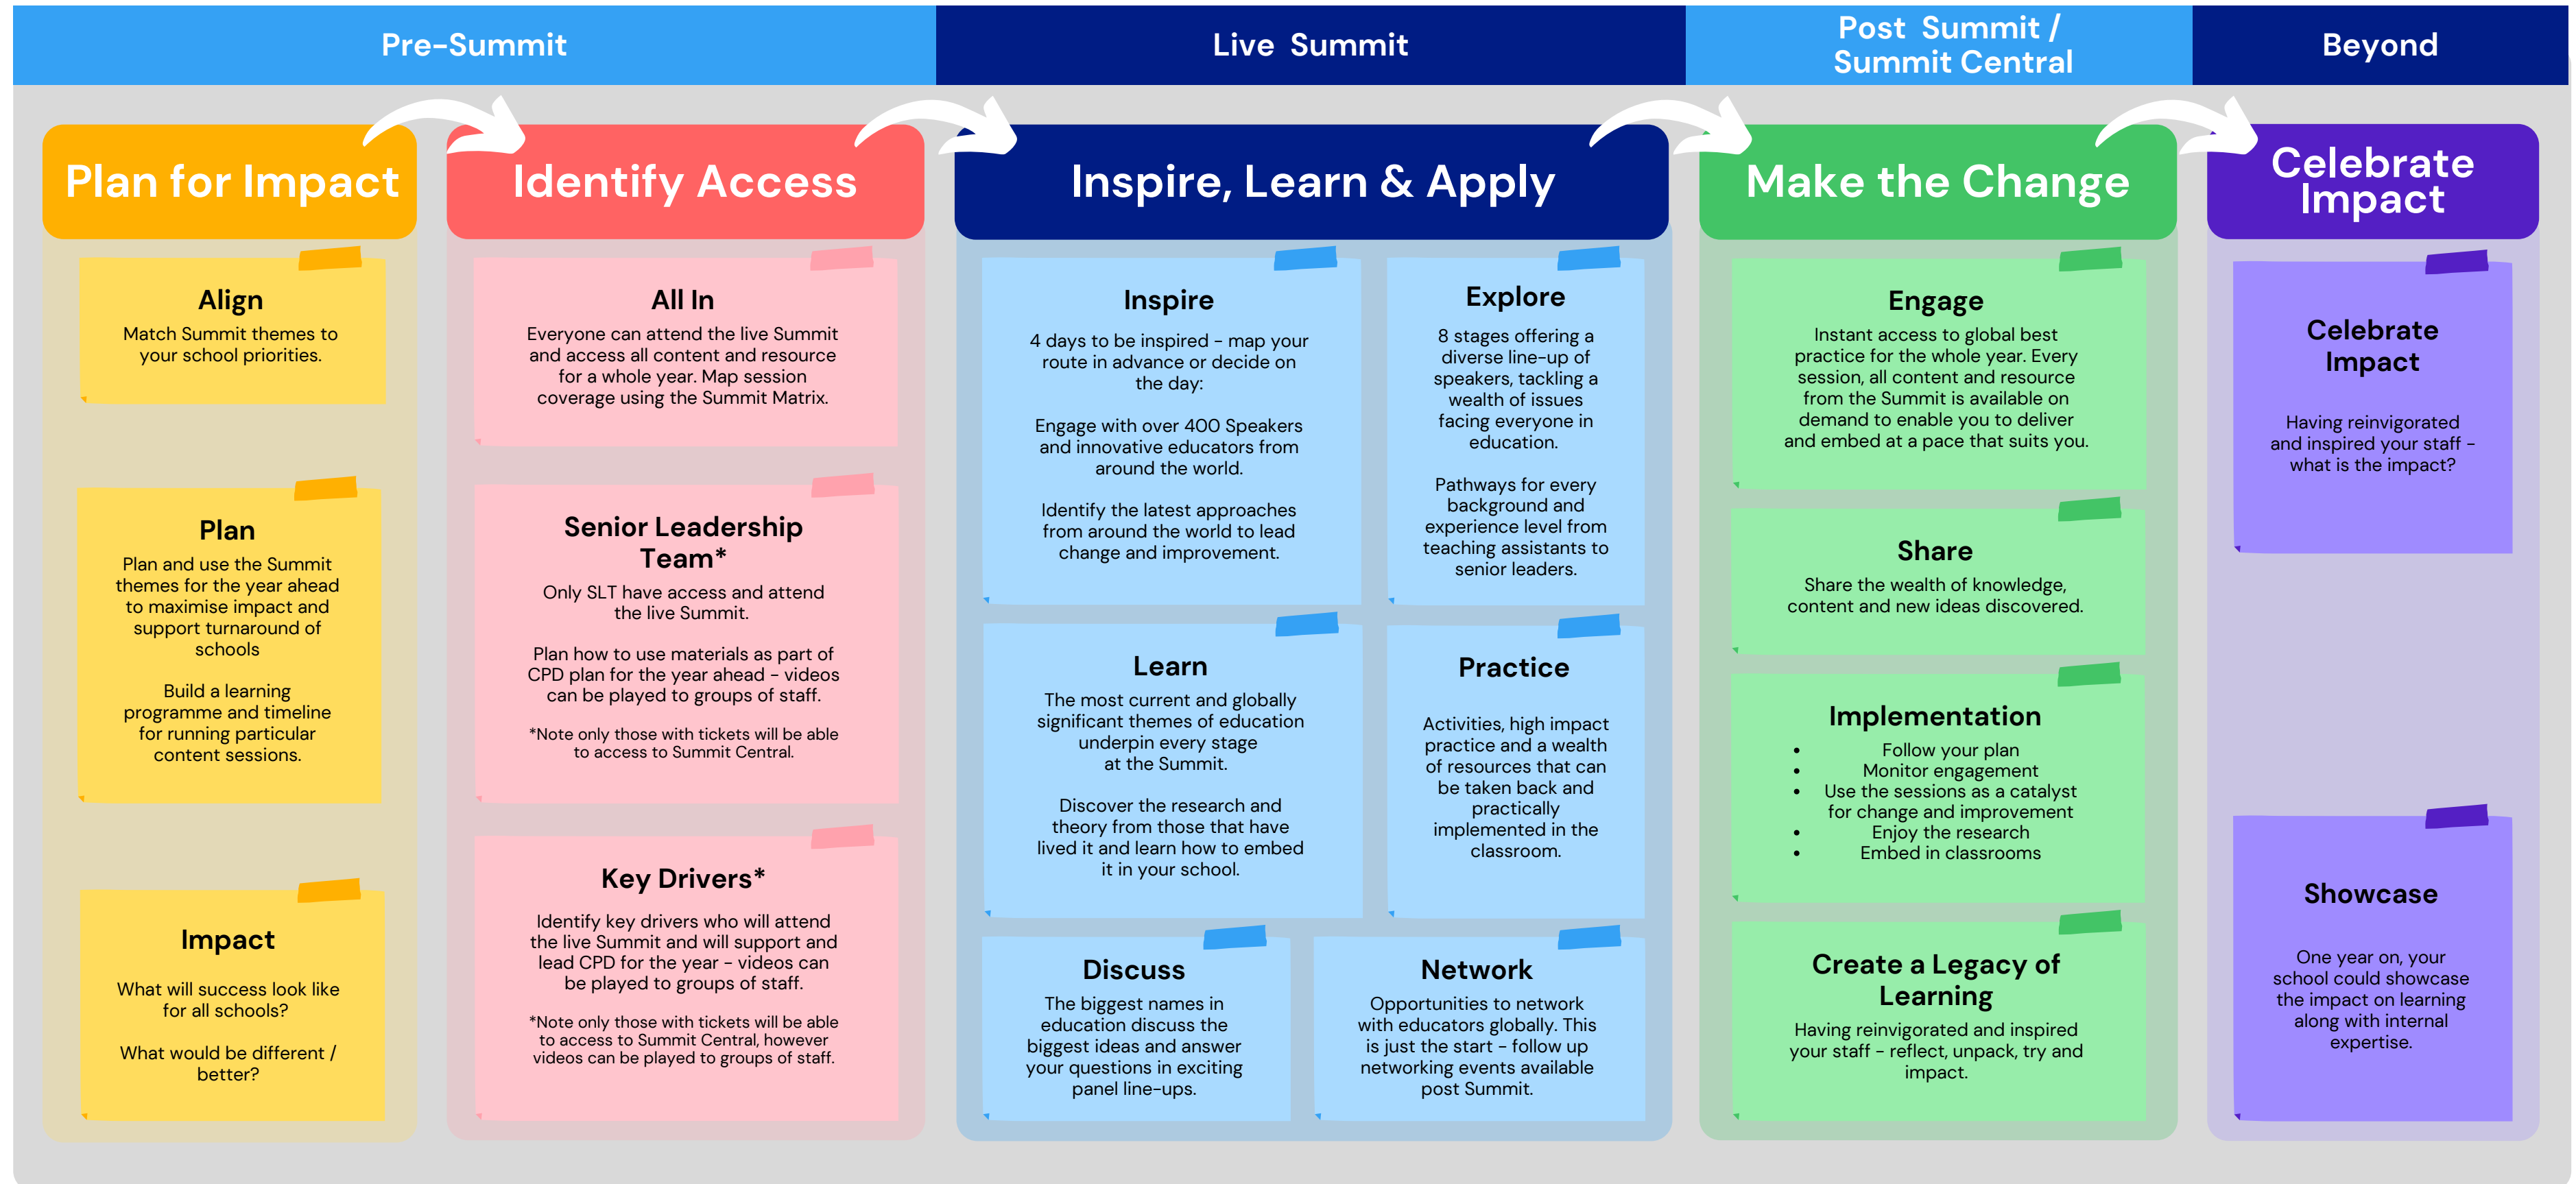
Pre-Summit

Live Summit

Post Summit / Summit Central

Beyond

Plan for Impact

Align
Match Summit themes to your school priorities.

Plan
Plan and use the Summit themes for the year ahead to maximise impact and support turnaround of schools

Build a learning programme and timeline for running particular content sessions.

Impact
What will success look like for all schools?

What would be different / better?

Identify Access

All In
Everyone can attend the live Summit and access all content and resource for a whole year. Map session coverage using the Summit Matrix.

Senior Leadership Team*
Only SLT have access and attend the live Summit.

Plan how to use materials as part of CPD plan for the year ahead - videos can be played to groups of staff.

*Note only those with tickets will be able to access to Summit Central.

Key Drivers*
Identify key drivers who will attend the live Summit and will support and lead CPD for the year - videos can be played to groups of staff.

*Note only those with tickets will be able to access to Summit Central, however videos can be played to groups of staff.

Inspire, Learn & Apply

Inspire
4 days to be inspired - map your route in advance or decide on the day:

Engage with over 400 Speakers and innovative educators from around the world.

Identify the latest approaches from around the world to lead change and improvement.

Explore
8 stages offering a diverse line-up of speakers, tackling a wealth of issues facing everyone in education.

Pathways for every background and experience level from teaching assistants to senior leaders.

Learn
The most current and globally significant themes of education underpin every stage at the Summit.

Discover the research and theory from those that have lived it and learn how to embed it in your school.

Practice
Activities, high impact practice and a wealth of resources that can be taken back and practically implemented in the classroom.

Discuss
The biggest names in education discuss the biggest ideas and answer your questions in exciting panel line-ups.

Network
Opportunities to network with educators globally. This is just the start - follow up networking events available post Summit.

Make the Change

Engage
Instant access to global best practice for the whole year. Every session, all content and resource from the Summit is available on demand to enable you to deliver and embed at a pace that suits you.

Share
Share the wealth of knowledge, content and new ideas discovered.

Implementation
- Follow your plan
- Monitor engagement
- Use the sessions as a catalyst for change and improvement
- Enjoy the research
- Embed in classrooms

Create a Legacy of Learning
Having reinvigorated and inspired your staff - reflect, unpack, try and impact.

Celebrate Impact

Celebrate Impact
Having reinvigorated and inspired your staff - what is the impact?

Showcase
One year on, your school could showcase the impact on learning along with internal expertise.